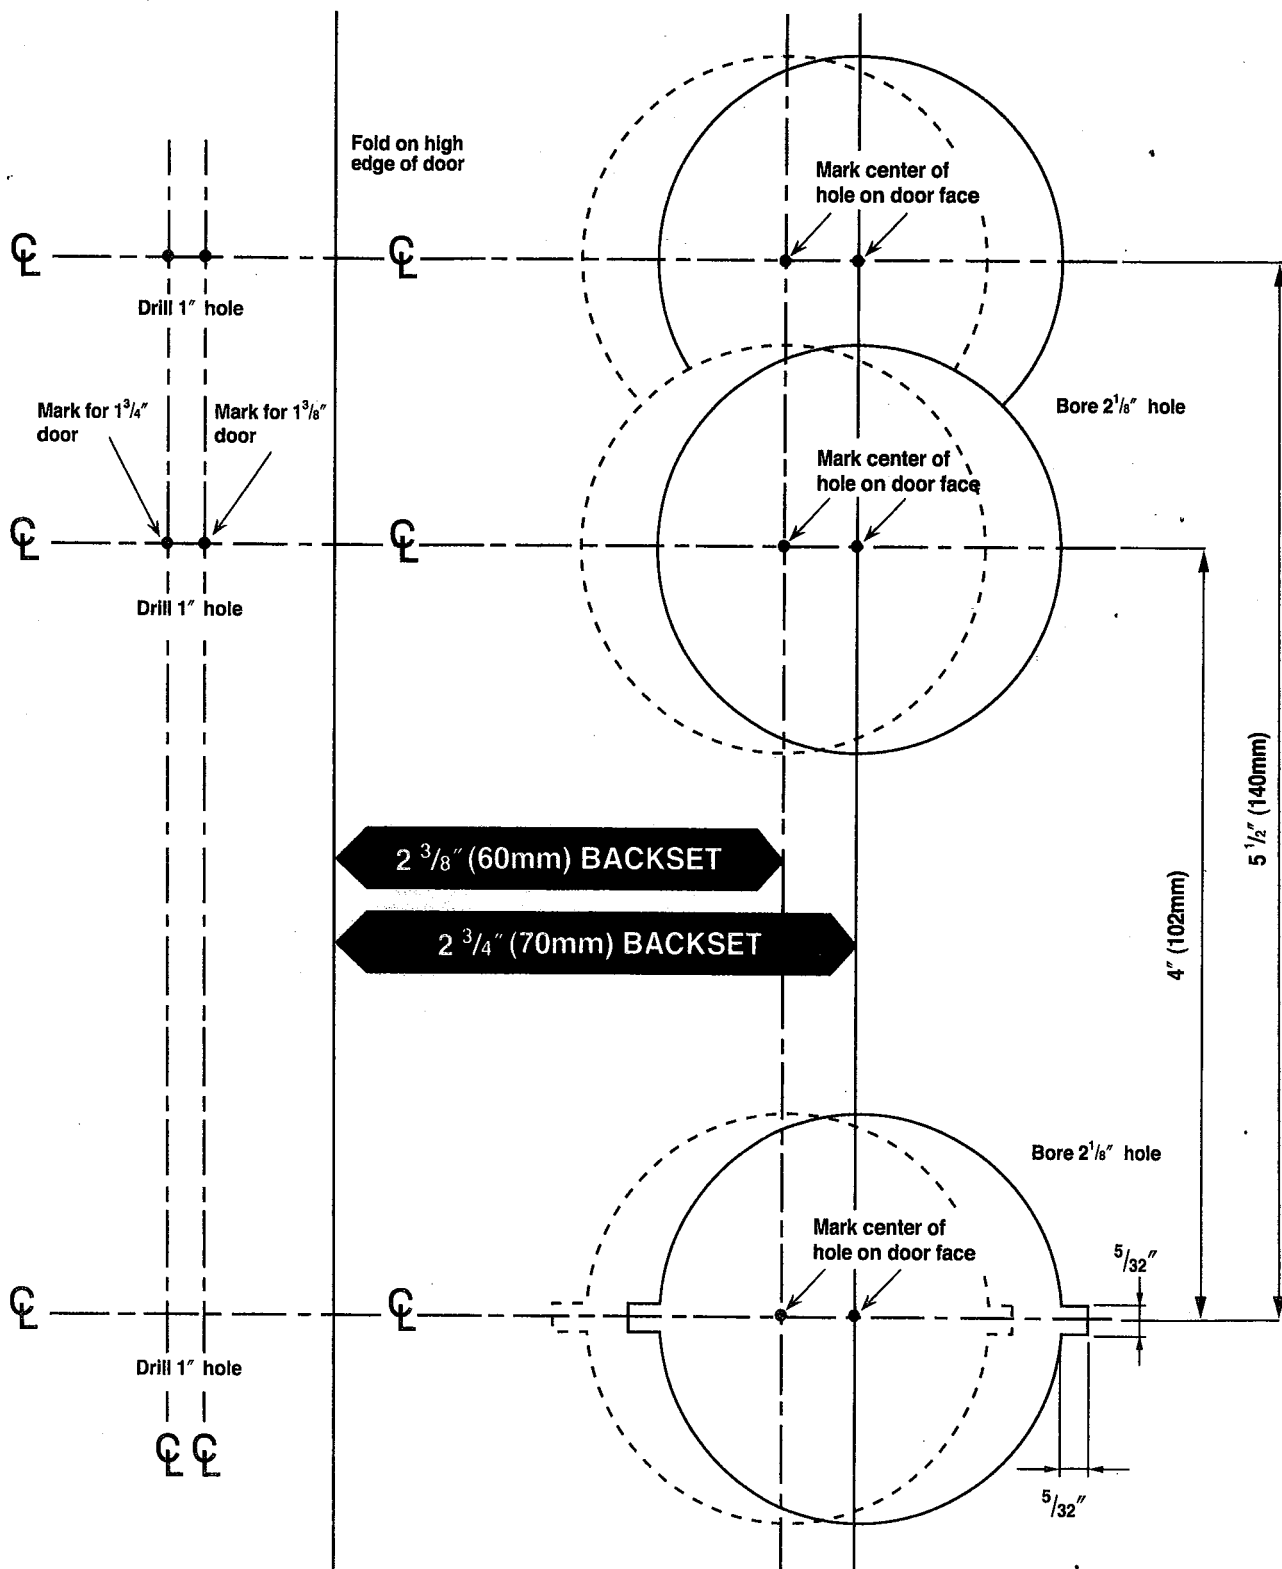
Fold on high edge of door

Mark center of hole on door face

℄

℄

Drill 1″ hole

Mark for $1^3/_4$″ door

Mark for $1^3/_8$″ door

Bore $2^1/_8$″ hole

Mark center of hole on door face

℄

℄

Drill 1″ hole

2 $^3/_8$″ (60mm) BACKSET

2 $^3/_4$″ (70mm) BACKSET

4″ (102mm)

5 $^1/_2$″ (140mm)

Bore $2^1/_8$″ hole

Mark center of hole on door face

$^5/_{32}$″

℄

℄

Drill 1″ hole

℄ ℄

$^5/_{32}$″